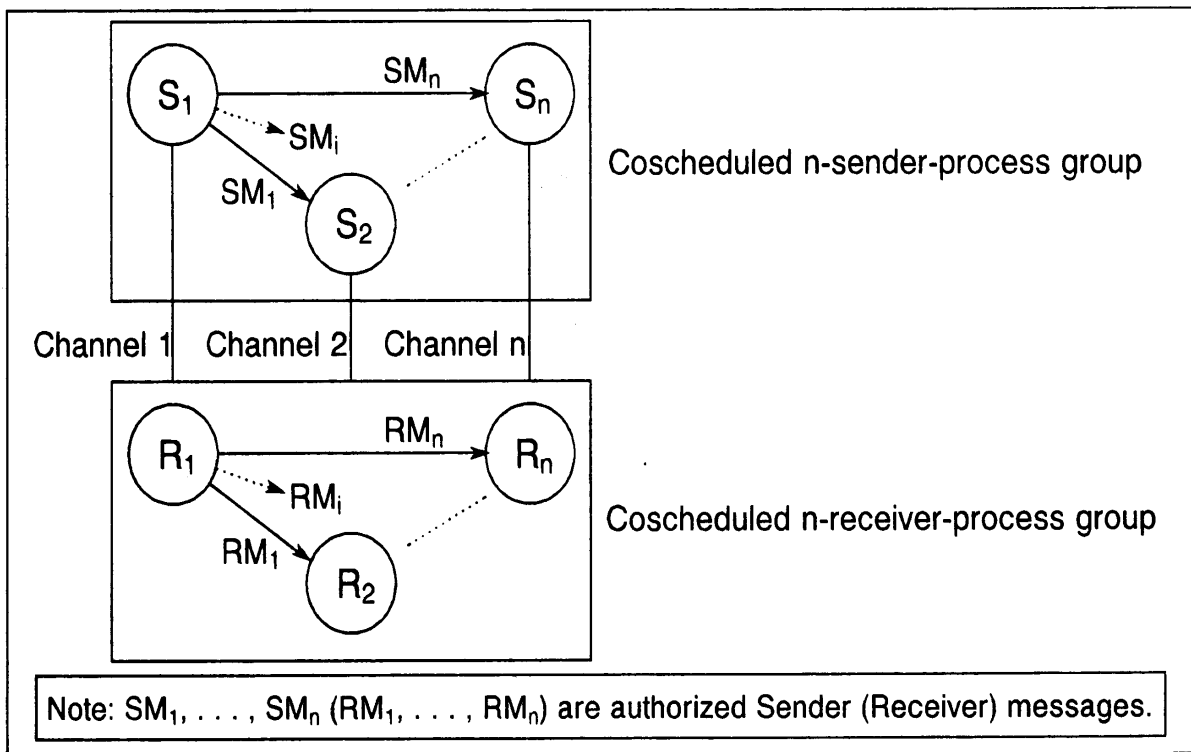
$S_1$

$SM_n$

$S_n$

$SM_i$

$SM_1$

$S_2$

Coscheduled n-sender-process group

Channel 1

Channel 2

Channel n

$R_1$

$RM_n$

$R_n$

$RM_i$

$RM_1$

$R_2$

Coscheduled n-receiver-process group

Note: $SM_1, \ldots, SM_n$ ($RM_1, \ldots, RM_n$) are authorized Sender (Receiver) messages.